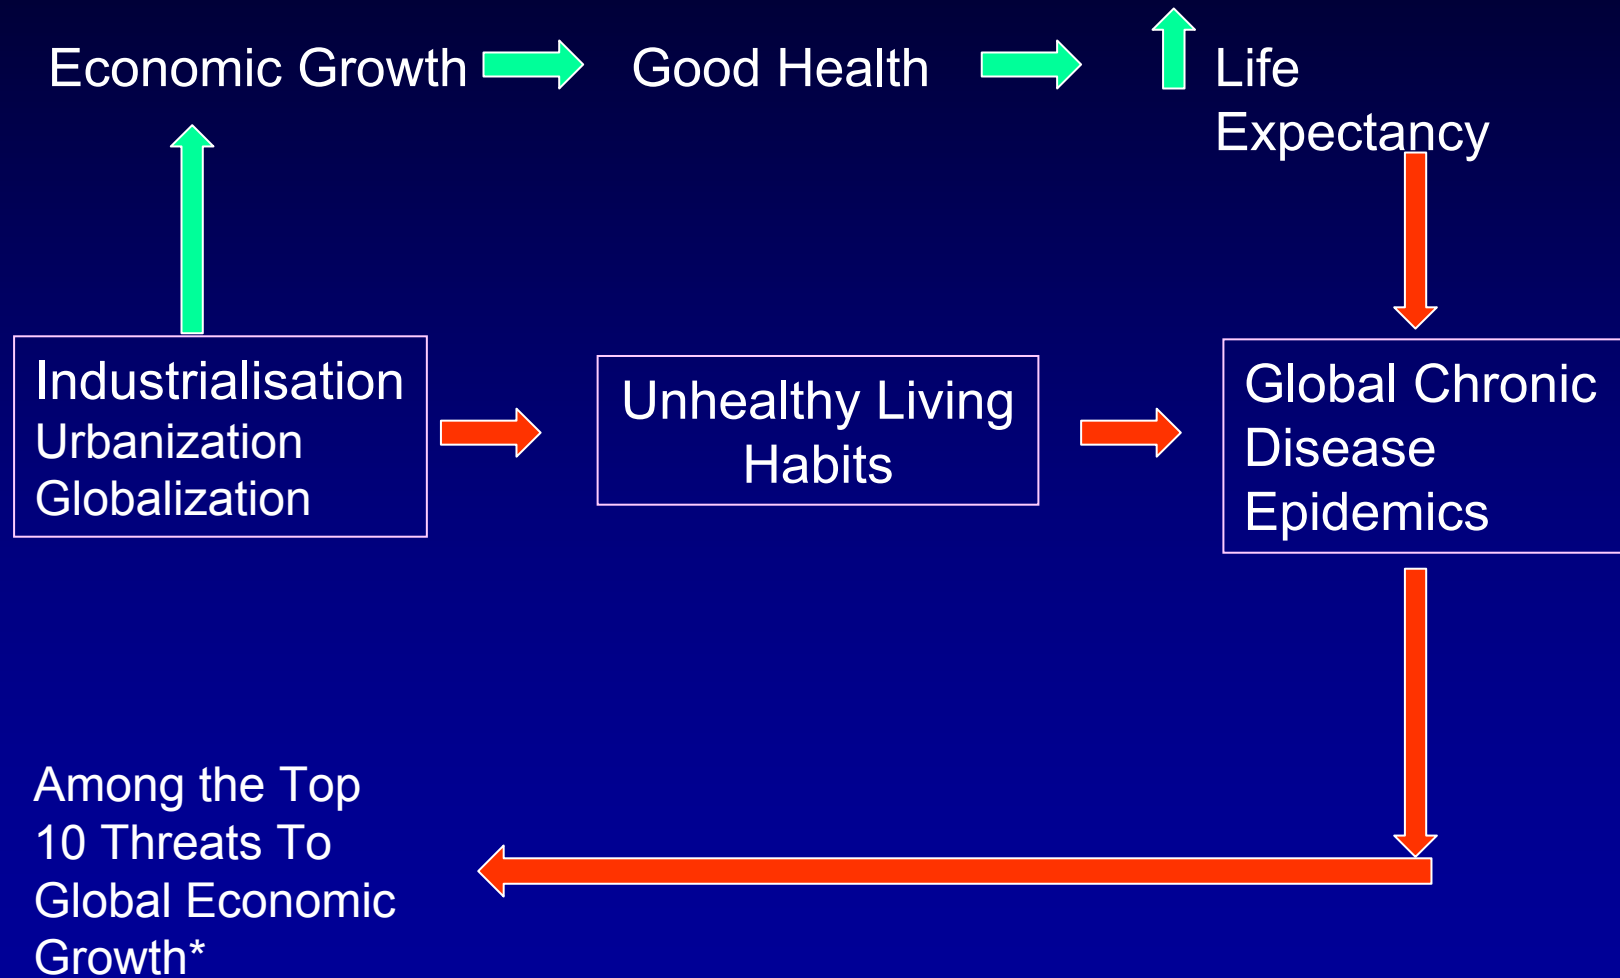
Economic Growth

Good Health

Life Expectancy

Industrialisation
Urbanization
Globalization

Unhealthy Living Habits

Global Chronic Disease Epidemics

Among the Top 10 Threats To Global Economic Growth*